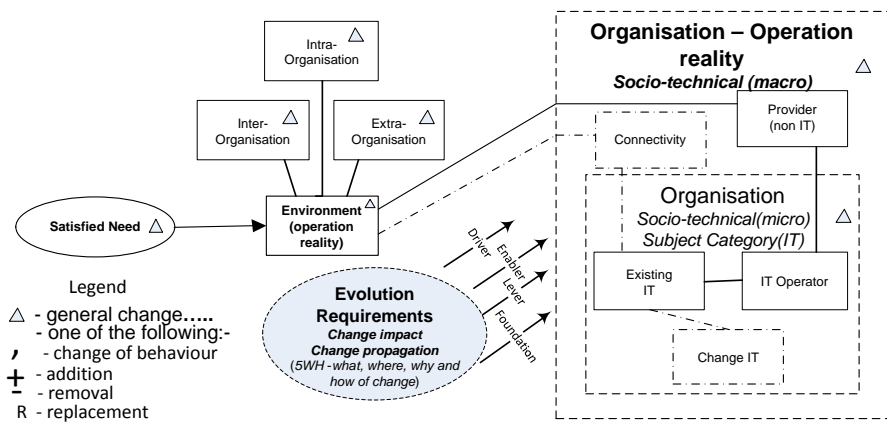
Intra-Organisation △

Inter-Organisation △

Extra-Organisation △

Satisfied Need △

Environment (operation reality) △

Organisation – Operation reality
Socio-technical (macro) △

Provider (non IT)

Connectivity

Organisation
Socio-technical(micro)
Subject Category(IT) △

Existing IT

IT Operator

Change IT

Driver

Enabler

Lever

Foundation

Evolution Requirements
Change impact
Change propagation
(5WH - what, where, why and how of change)

Legend
△ - general change…..
- one of the following:-
, - change of behaviour
+ - addition
- - removal
R - replacement